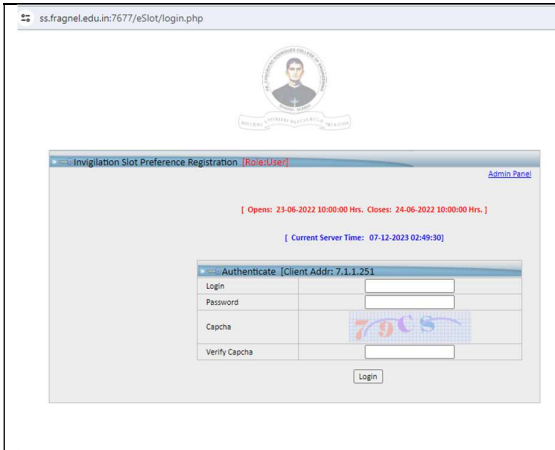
ss.fragnel.edu.in:7677/eSlot/login.php

Invigilation Slot Preference Registration [Role:User]

Admin Panel

[ Opens: 23-06-2022 10:00:00 Hrs. Closes: 24-06-2022 10:00:00 Hrs. ]

[ Current Server Time: 07-12-2023 02:49:30]

Authenticate [Client Addr: 7.1.1.251]

| | |
|---|---|
| Login | |
| Password | |
| Capcha | 79CS |
| Verify Capcha | |

Login